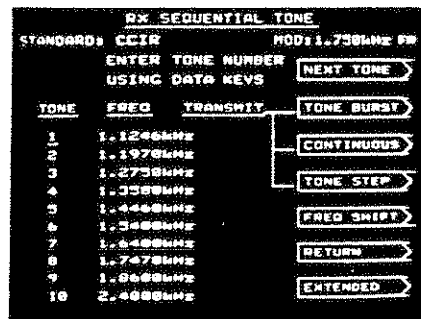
RX SEQUENTIAL TONE

STANDARD: CCIR MOD: 1.750kHz FM

ENTER TONE NUMBER USING DATA KEYS

NEXT TONE

| TONE | FREQ | TRANSMIT |
|---|---|---|
| 1 | 1.1240kHz | |
| 2 | 1.1970kHz | |
| 3 | 1.2750kHz | |
| 4 | 1.3580kHz | |
| 5 | 1.4460kHz | |
| 6 | 1.5400kHz | |
| 7 | 1.6400kHz | |
| 8 | 1.7470kHz | |
| 9 | 1.8600kHz | |
| 10 | 2.4000kHz | |

TONE BURST

CONTINUOUS

TONE STEP

FREQ SHIFT

RETURN

EXTENDED